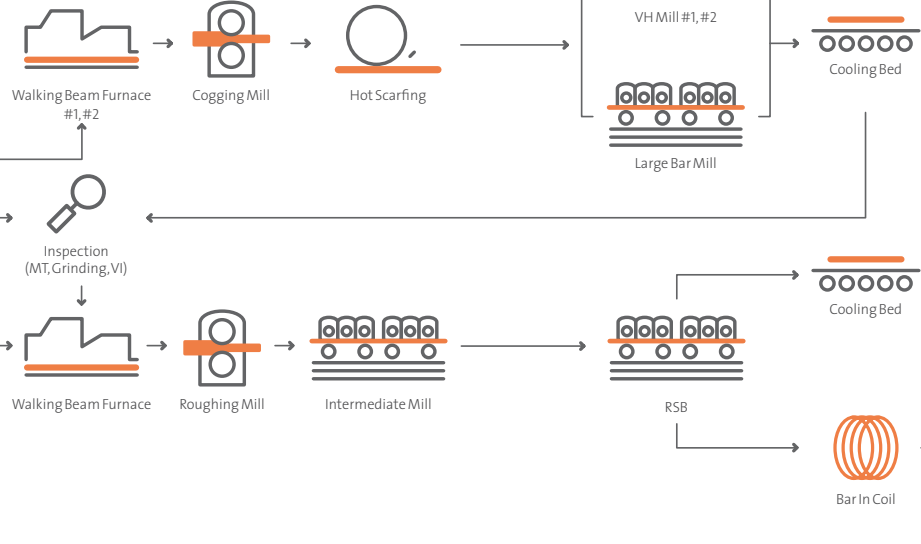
Walking Beam Furnace #1, #2

Cogging Mill

Hot Scarfing

VH Mill #1, #2

Large Bar Mill

Cooling Bed

Inspection (MT, Grinding, VI)

Walking Beam Furnace

Roughing Mill

Intermediate Mill

RSB

Cooling Bed

Bar In Coil